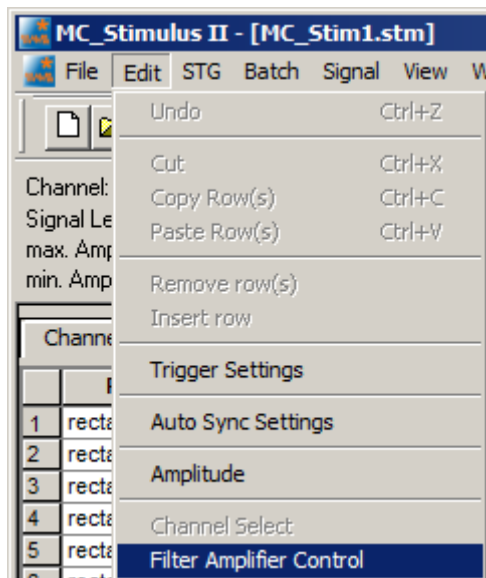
MC_Stimulus II - [MC_Stim1.stm]

File Edit STG Batch Signal View W

Undo Ctrl+Z

Cut Ctrl+X
Copy Row(s) Ctrl+C
Paste Row(s) Ctrl+V

Remove row(s)
Insert row

Trigger Settings

Auto Sync Settings

Amplitude

Channel Select
Filter Amplifier Control

Channel:
Signal Le
max. Amp
min. Amp

Channe

| | F |
|---|---|
| 1 | recta |
| 2 | recta |
| 3 | recta |
| 4 | recta |
| 5 | recta |